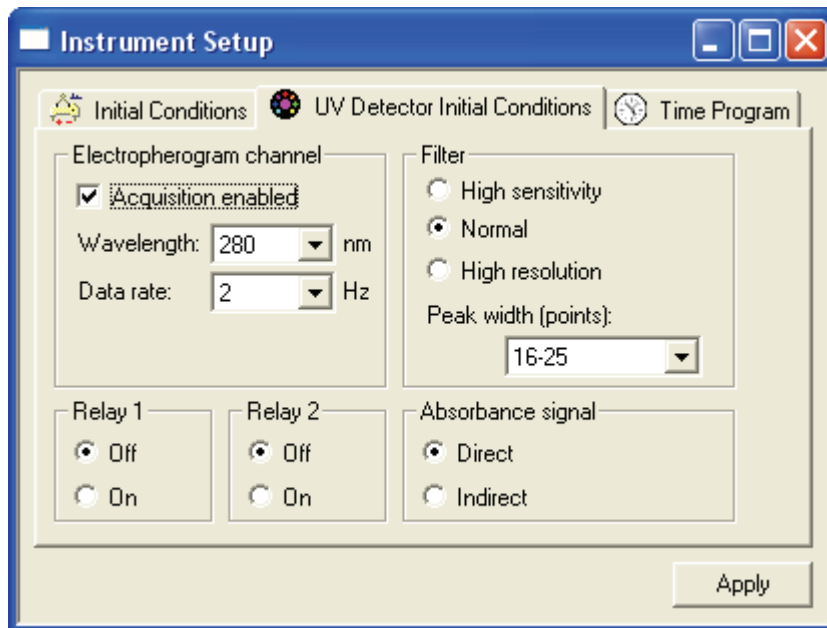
Instrument Setup

Initial Conditions | UV Detector Initial Conditions | Time Program

Electropherogram channel
Acquisition enabled
Wavelength: 280 nm
Data rate: 2 Hz

Filter
High sensitivity
Normal
High resolution
Peak width (points):
16-25

Relay 1
Off
On

Relay 2
Off
On

Absorbance signal
Direct
Indirect

Apply